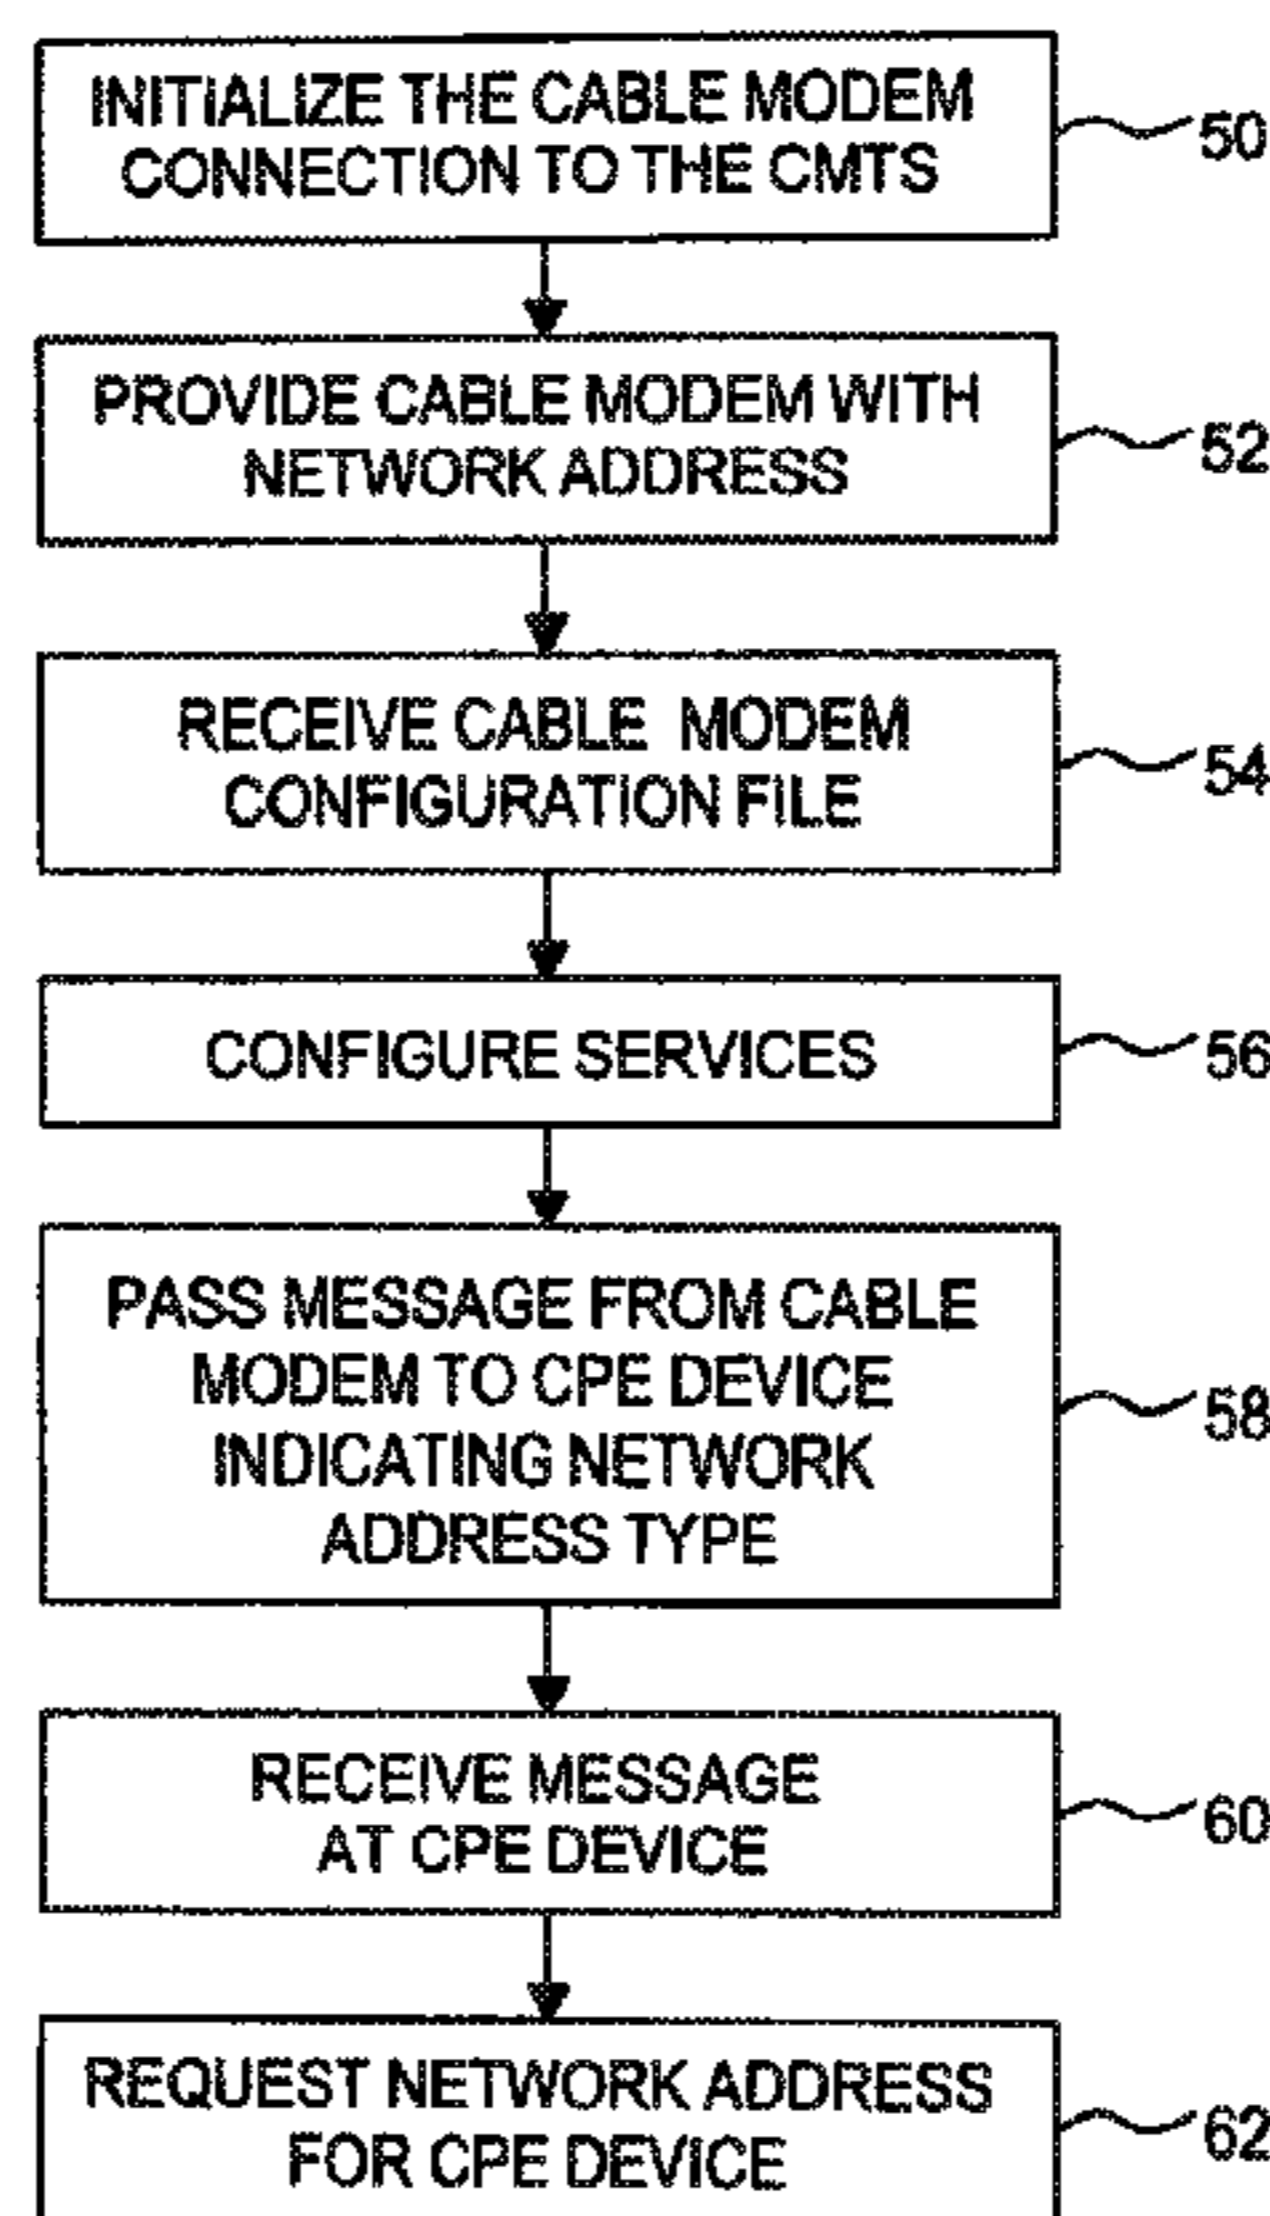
INITIALIZE THE CABLE MODEM CONNECTION TO THE CMTS

50

PROVIDE CABLE MODEM WITH NETWORK ADDRESS

52

RECEIVE CABLE MODEM CONFIGURATION FILE

54

CONFIGURE SERVICES

56

PASS MESSAGE FROM CABLE MODEM TO CPE DEVICE INDICATING NETWORK ADDRESS TYPE

58

RECEIVE MESSAGE AT CPE DEVICE

60

REQUEST NETWORK ADDRESS FOR CPE DEVICE

62